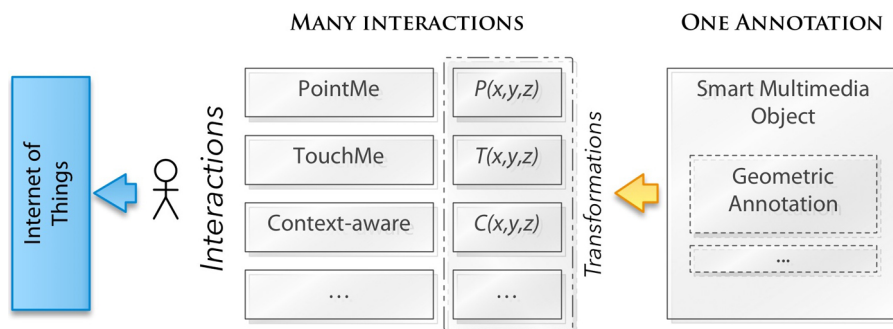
MANY INTERACTIONS

ONE ANNOTATION

Internet of Things

Interactions

PointMe

$P(x,y,z)$

TouchMe

$T(x,y,z)$

Context-aware

$C(x,y,z)$

...

...

Transformations

Smart Multimedia Object

Geometric Annotation

...